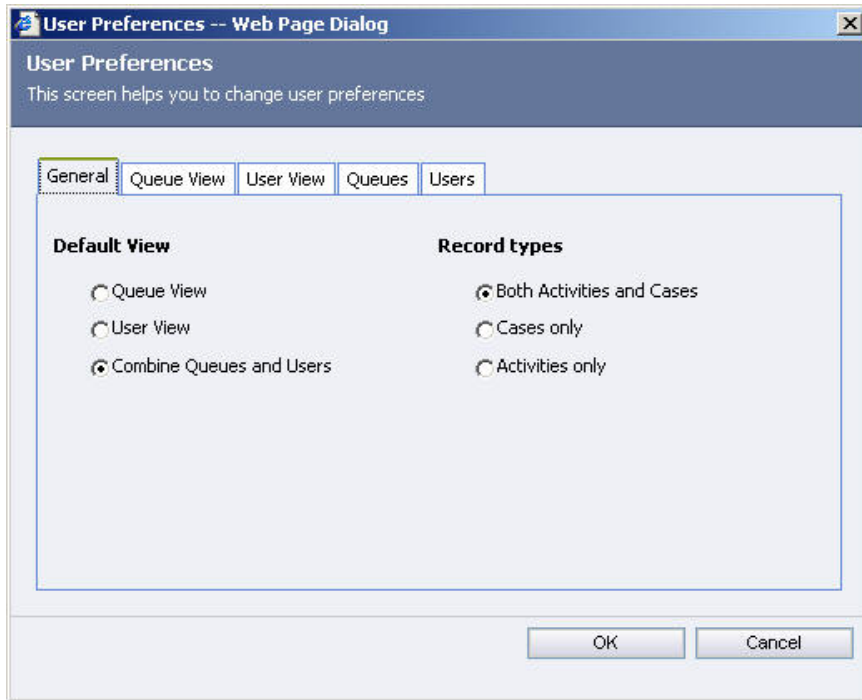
User Preferences -- Web Page Dialog

User Preferences

This screen helps you to change user preferences

General | Queue View | User View | Queues | Users

Default View

Queue View

User View

Combine Queues and Users

Record types

Both Activities and Cases

Cases only

Activities only

OK

Cancel